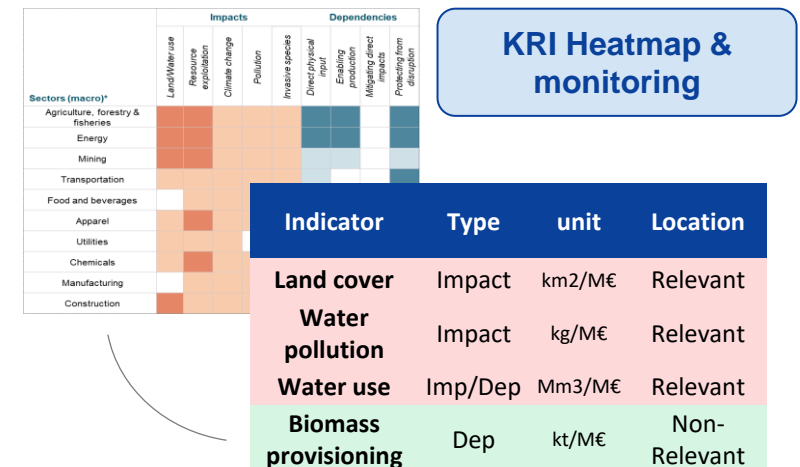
| Sectors (macro)* | Land/Water use | Resource exploitation | Climate change | Pollution | Invasive species | Direct physical input | Enabling production | Mitigating direct impacts | Protecting from disruption |
|---|---|---|---|---|---|---|---|---|---|
| Agriculture, forestry & fisheries | | | | | | | | | |
| Energy | | | | | | | | | |
| Mining | | | | | | | | | |
| Transportation | | | | | | | | | |
| Food and beverages | | | | | | | | | |
| Apparel | | | | | | | | | |
| Utilities | | | | | | | | | |
| Chemicals | | | | | | | | | |
| Manufacturing | | | | | | | | | |
| Construction | | | | | | | | | |

Impacts
Dependencies

KRI Heatmap & monitoring

| Indicator | Type | unit | Location |
|---|---|---|---|
| Land cover | Impact | km2/M€ | Relevant |
| Water pollution | Impact | kg/M€ | Relevant |
| Water use | Imp/Dep | Mm3/M€ | Relevant |
| Biomass provisioning | Dep | kt/M€ | Non-Relevant |